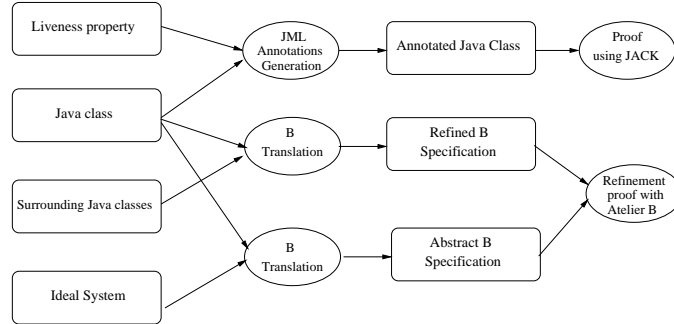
Liveness property

JML Annotations Generation

Annotated Java Class

Proof using JACK

Java class

B Translation

Refined B Specification

Refinement proof with Atelier B

Surrounding Java classes

B Translation

Abstract B Specification

Ideal System